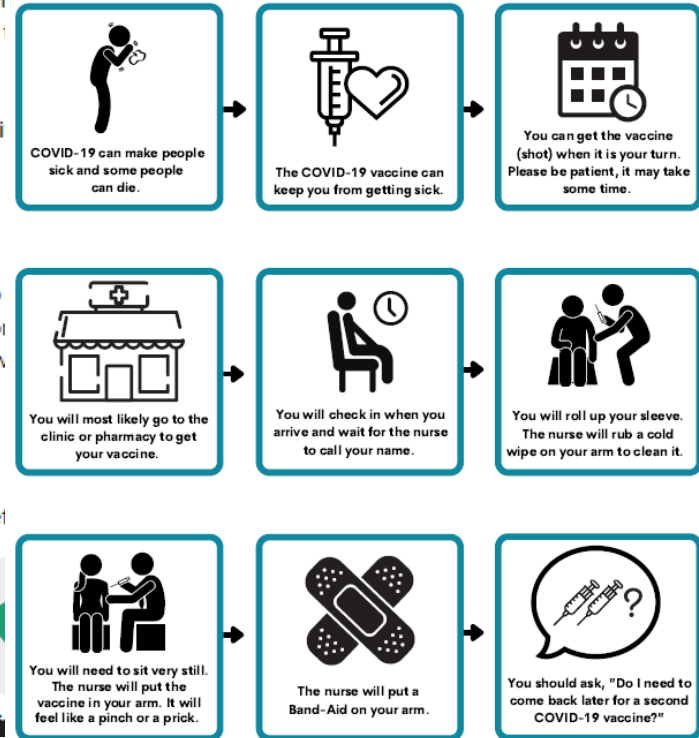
COVID-19 can make people sick and some people can die.

The COVID-19 vaccine can keep you from getting sick.

You can get the vaccine (shot) when it is your turn. Please be patient, it may take some time.

You will most likely go to the clinic or pharmacy to get your vaccine.

You will check in when you arrive and wait for the nurse to call your name.

You will roll up your sleeve. The nurse will rub a cold wipe on your arm to clean it.

You will need to sit very still. The nurse will put the vaccine in your arm. It will feel like a pinch or a prick.

The nurse will put a Band-Aid on your arm.

You should ask, "Do I need to come back later for a second COVID-19 vaccine?"